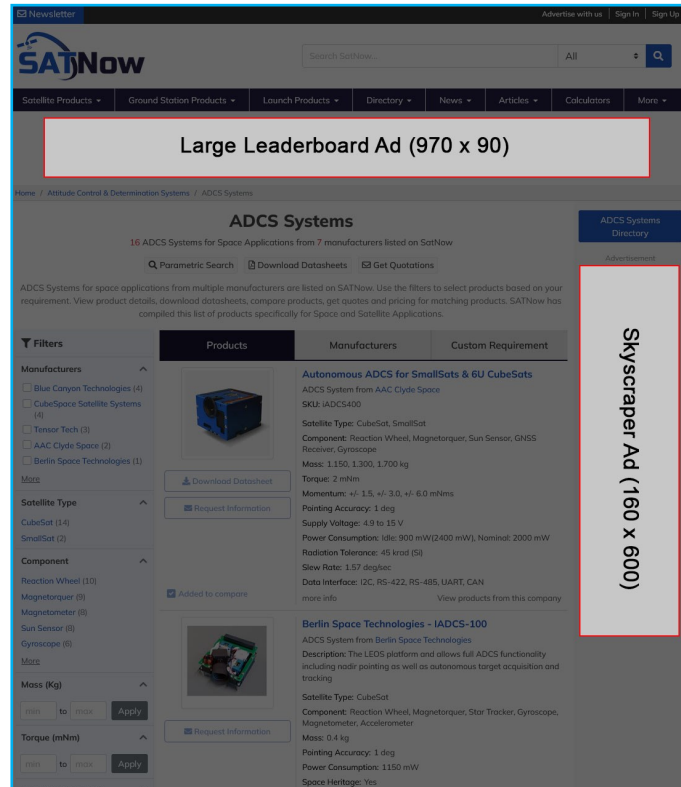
Newsletter

Advertise with us | Sign In | Sign Up

SATNOW

Search SatNow...

All

Satellite Products ▾ Ground Station Products ▾ Launch Products ▾ Directory ▾ News ▾ Articles ▾ Calculators More ▾

Large Leaderboard Ad (970 x 90)

Home / Attitude Control & Determination Systems / ADCS Systems

ADCS Systems

16 ADCS Systems for Space Applications from 7 manufacturers listed on SatNow

Parametric Search   Download Datasheets   Get Quotations

ADCS Systems for space applications from multiple manufacturers are listed on SATNow. Use the filters to select products based on your requirement. View product details, download datasheets, compare products, get quotes and pricing for matching products. SATNow has compiled this list of products specifically for Space and Satellite Applications.

ADCS Systems Directory

Advertisement

Skyscraper Ad (160 x 600)

Filters

Manufacturers
Blue Canyon Technologies (4)
CubeSpace Satellite Systems (4)
Tensor Tech (3)
AAC Clyde Space (2)
Berlin Space Technologies (1)
More

Satellite Type
CubeSat (14)
SmallSat (2)

Component
Reaction Wheel (10)
Magnetorquer (9)
Magnetometer (8)
Sun Sensor (8)
Gyroscope (6)
More

Mass (Kg)
min to max Apply

Torque (mNm)
min to max Apply

Products   Manufacturers   Custom Requirement

Autonomous ADCS for SmallSats & 6U CubeSats
ADCS System from AAC Clyde Space
SKU: iADCS400
Satellite Type: CubeSat, SmallSat
Component: Reaction Wheel, Magnetorquer, Sun Sensor, GNSS Receiver, Gyroscope
Mass: 1.150, 1.300, 1.700 kg
Torque: 2 mNm
Momentum: +/- 1.5, +/- 3.0, +/- 6.0 mNms
Pointing Accuracy: 1 deg
Supply Voltage: 4.9 to 15 V
Power Consumption: Idle: 900 mW(2400 mW), Nominal: 2000 mW
Radiation Tolerance: 45 krad (Si)
Slew Rate: 1.57 deg/sec
Data interface: I2C, RS-422, RS-485, UART, CAN
more info   View products from this company

Download Datasheet
Request Information
Added to compare

Berlin Space Technologies - IADCS-100
ADCS System from Berlin Space Technologies
Description: The LEOS platform and allows full ADCS functionality including nadir pointing as well as autonomous target acquisition and tracking
Satellite Type: CubeSat
Component: Reaction Wheel, Magnetorquer, Star Tracker, Gyroscope, Magnetometer, Accelerometer
Mass: 0.4 kg
Pointing Accuracy: 1 deg
Power Consumption: 1150 mW
Space Heritage: Yes

Request Information